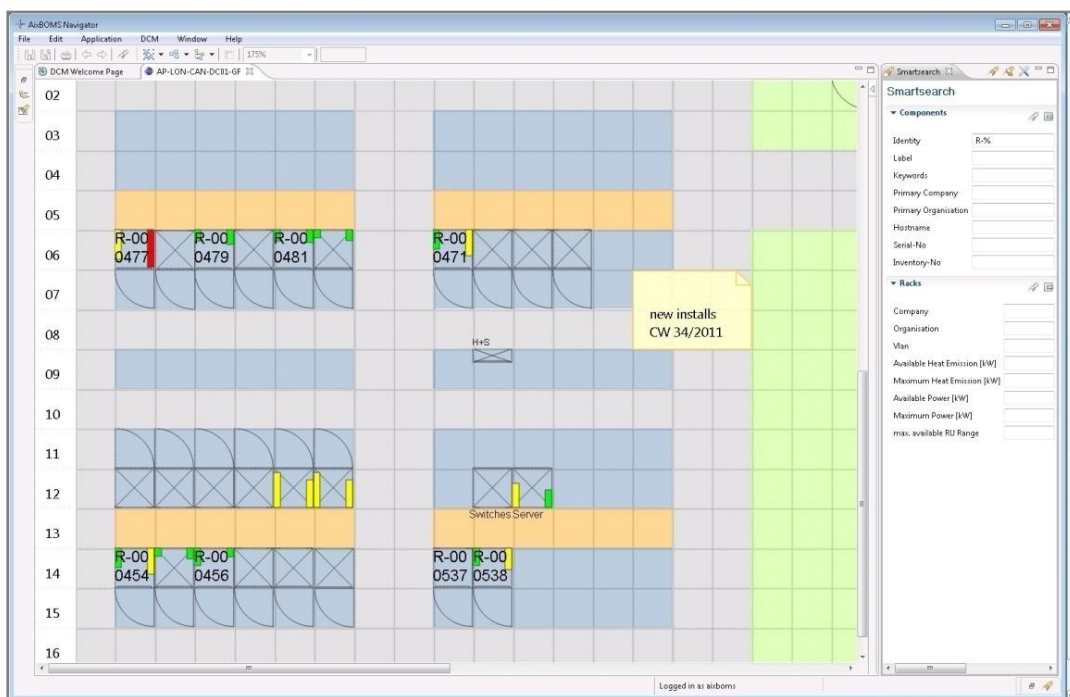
AixBOMS Navigator

File Edit Application DCM Window Help

175%

DCM Welcome Page | AP-LON-CAN-DC01-GF

02

03

04

05

06

07

08

09

10

11

12

13

14

15

16

R-00 0477

R-00 0479

R-00 0481

R-00 0471

new installs CW 34/2011

H+S

Switches Server

R-00 0454

R-00 0456

R-00 0537

R-00 0538

Smartsearch

Smartsearch

Components

Identity R-%

Label

Keywords

Primary Company

Primary Organisation

Hostname

Serial-No

Inventory-No

Racks

Company

Organisation

Vlan

Available Heat Emission [kW]

Maximum Heat Emission [kW]

Available Power [kW]

Maximum Power [kW]

max. available RU Range

Logged in as aixboms